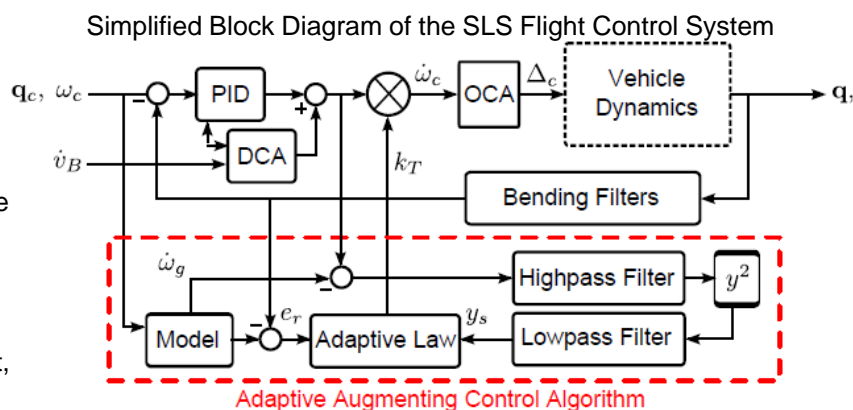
Simplified Block Diagram of the SLS Flight Control System

$\mathbf{q}_c,\ \omega_c$

$\dot{v}_B$

PID

DCA

$\dot{\omega}_c$

OCA

$\Delta_c$

Vehicle Dynamics

$\mathbf{q},$

$k_T$

Bending Filters

$\dot{\omega}_g$

Highpass Filter

$y^2$

Model

$e_r$

Adaptive Law

$y_s$

Lowpass Filter

Adaptive Augmenting Control Algorithm